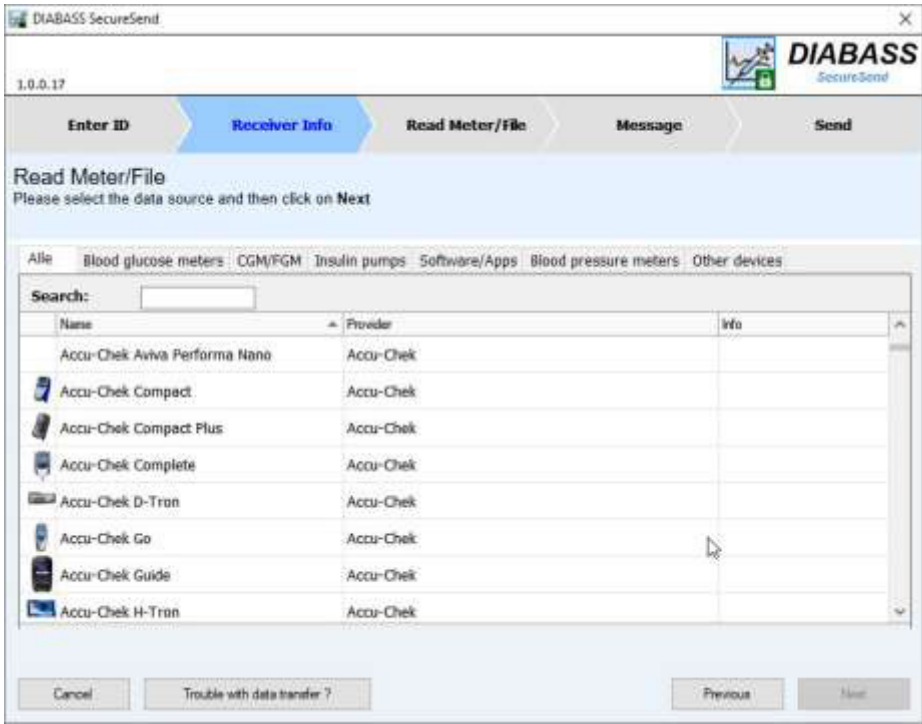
DIABASS SecureSend

×

1.0.0.17

DIABASS
SecureSend

Enter ID | Receiver Info | Read Meter/File | Message | Send

Read Meter/File
Please select the data source and then click on **Next**

Alle | Blood glucose meters | CGM/FGM | Insulin pumps | Software/Apps | Blood pressure meters | Other devices

Search:

| Name | Provider | Info |
|---|---|---|
| Accu-Chek Aviva Performa Nano | Accu-Chek | |
| Accu-Chek Compact | Accu-Chek | |
| Accu-Chek Compact Plus | Accu-Chek | |
| Accu-Chek Complete | Accu-Chek | |
| Accu-Chek D-Tron | Accu-Chek | |
| Accu-Chek Go | Accu-Chek | |
| Accu-Chek Guide | Accu-Chek | |
| Accu-Chek H-Tron | Accu-Chek | |

Cancel | Trouble with data transfer ? | Previous | Next